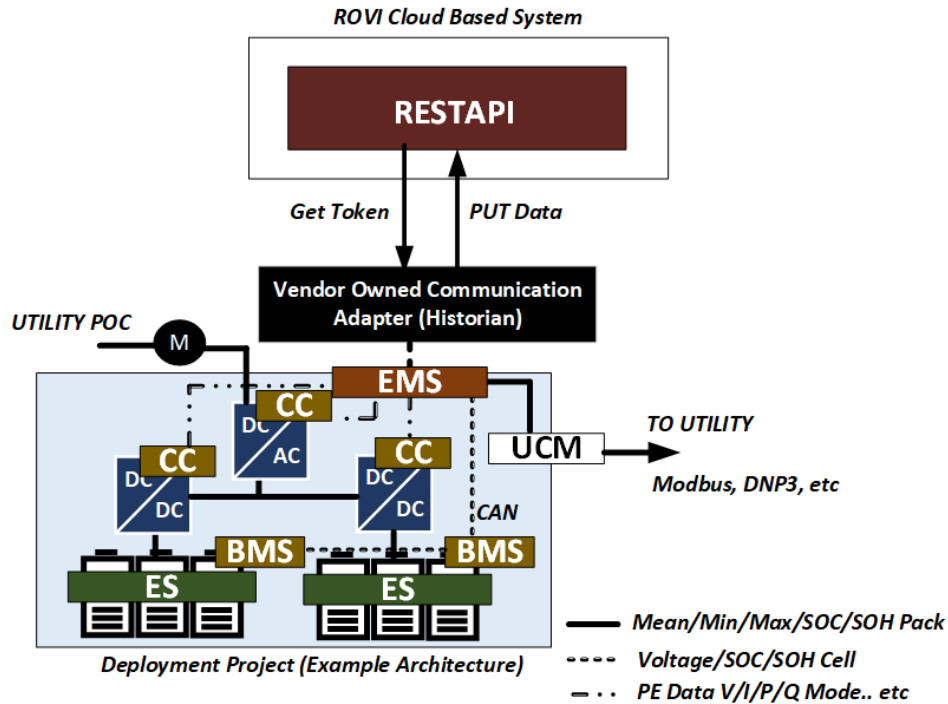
ROVI Cloud Based System

RESTAPI

Get Token

PUT Data

Vendor Owned Communication Adapter (Historian)

UTILITY POC

M

EMS

CC

DC

AC

CC

DC

DC

CC

DC

DC

TO UTILITY

UCM

Modbus, DNP3, etc

CAN

BMS

BMS

ES

ES

Mean/Min/Max/SOC/SOH Pack

Deployment Project (Example Architecture)

Voltage/SOC/SOH Cell

PE Data V/I/P/Q Mode.. etc